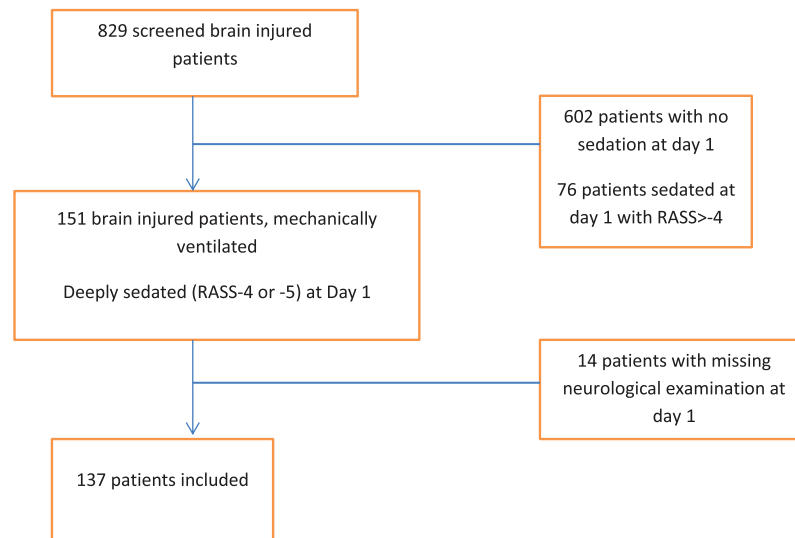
829 screened brain injured patients

602 patients with no sedation at day 1

76 patients sedated at day 1 with RASS>-4

151 brain injured patients, mechanically ventilated

Deeply sedated (RASS-4 or -5) at Day 1

14 patients with missing neurological examination at day 1

137 patients included